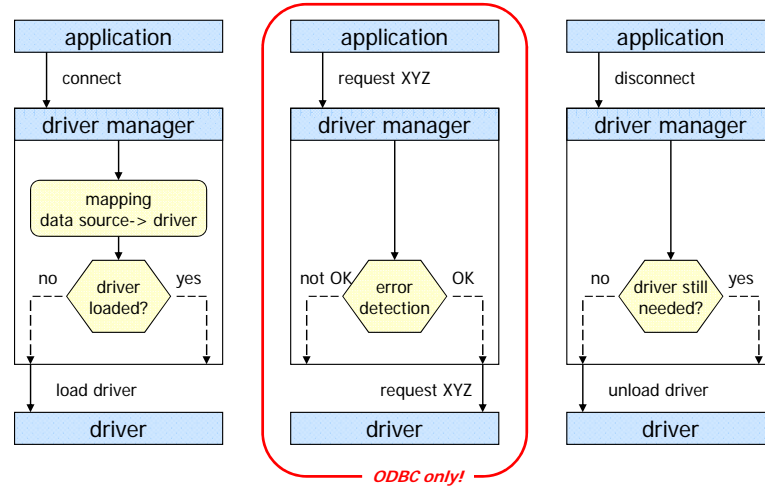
application

connect

driver manager

mapping
data source-> driver

no

driver loaded?

yes

load driver

driver

application

request XYZ

driver manager

not OK

error detection

OK

request XYZ

driver

ODBC only!

application

disconnect

driver manager

no

driver still needed?

yes

unload driver

driver